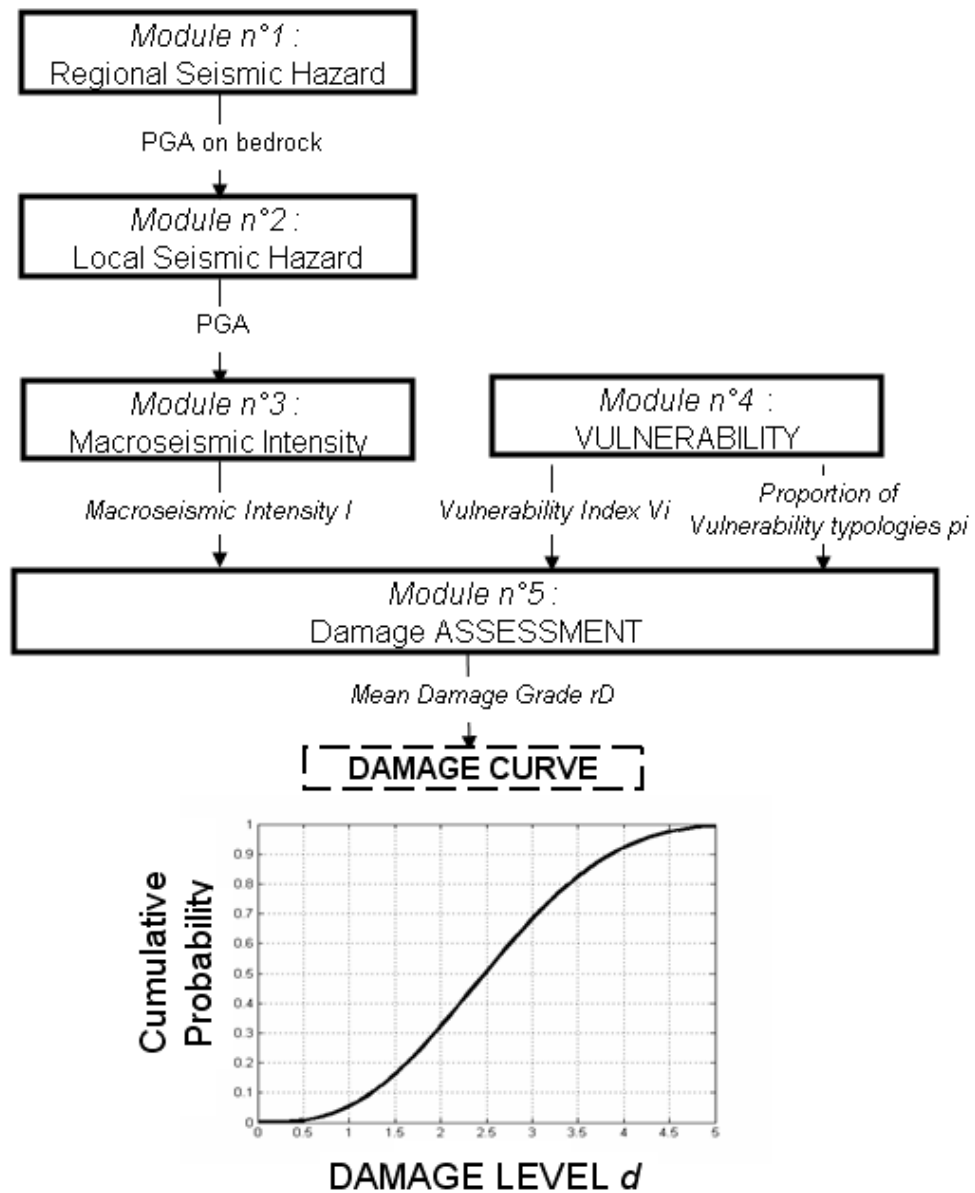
Module n°1 :
Regional Seismic Hazard

PGA on bedrock

Module n°2 :
Local Seismic Hazard

PGA

Module n°3 :
Macroseismic Intensity

Module n°4 :
VULNERABILITY

Macroseismic Intensity I

Vulnerability Index Vi

Proportion of Vulnerability typologies pi

Module n°5 :
Damage ASSESSMENT

Mean Damage Grade rD

DAMAGE CURVE

Cumulative Probability

1
0.9
0.8
0.7
0.6
0.5
0.4
0.3
0.2
0.1
0

0 0.5 1 1.5 2 2.5 3 3.5 4 4.5 5

DAMAGE LEVEL d